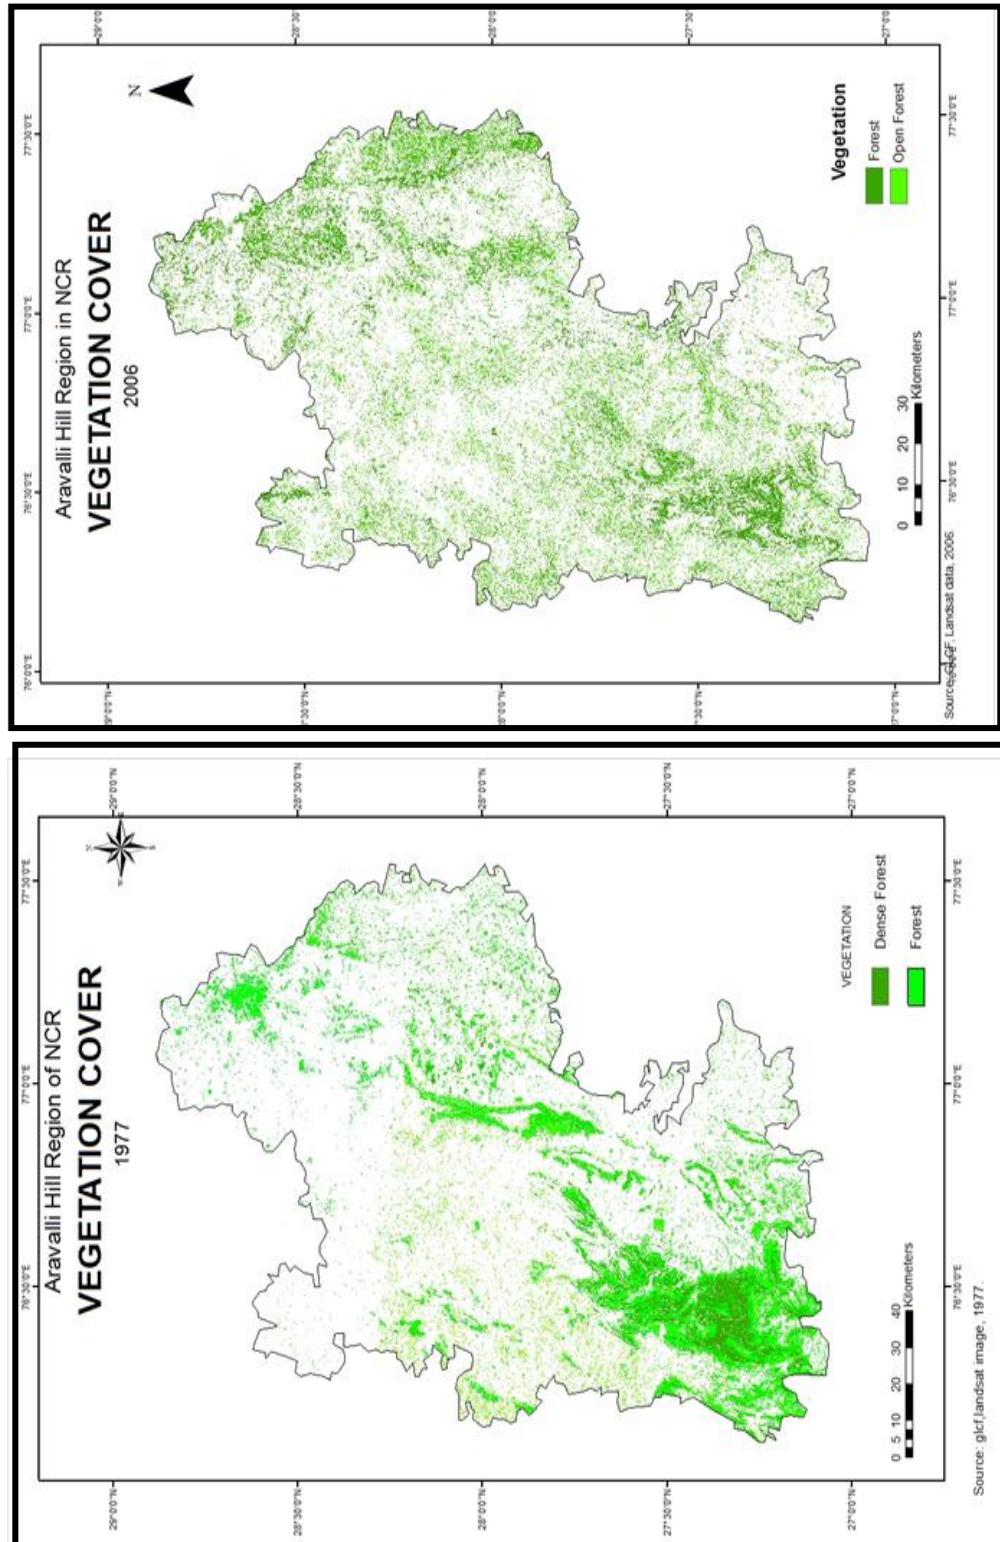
Aravalli Hill Region in NCR
VEGETATION COVER
2006

N

Vegetation
Forest
Open Forest

0 10 20 30 Kilometers

Source: GLCF, Landsat data, 2006

76°0'0"E
76°30'0"E
77°0'0"E
77°30'0"E

29°0'0"N
28°30'0"N
28°0'0"N
27°30'0"N
27°0'0"N

Aravalli Hill Region of NCR
VEGETATION COVER
1977

VEGETATION
Dense Forest
Forest

0 5 10 20 30 40 Kilometers

Source: glcf,landsat image, 1977.

76°30'0"E
77°0'0"E
77°30'0"E

29°0'0"N
28°30'0"N
28°0'0"N
27°30'0"N
27°0'0"N